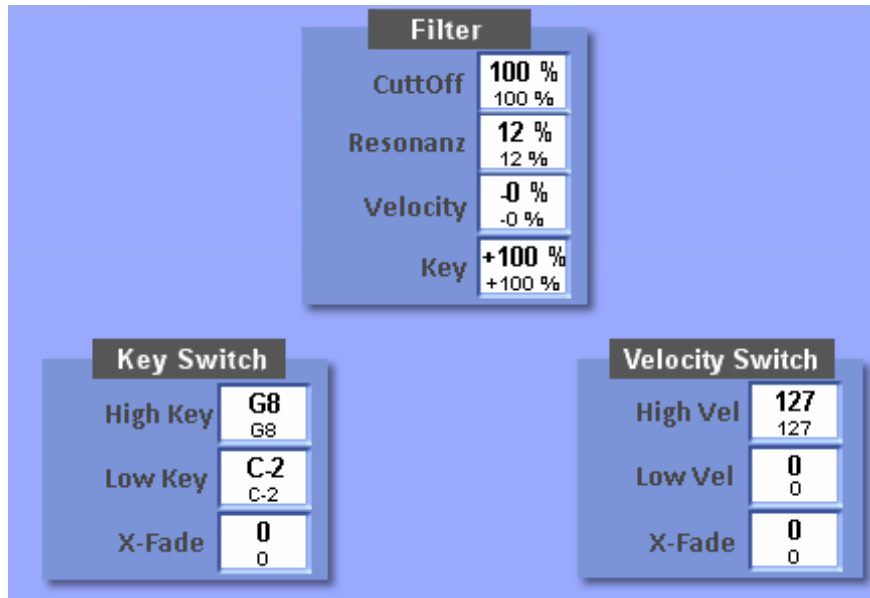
Filter

CuttOff 100 % 100 %

Resonanz 12 % 12 %

Velocity -0 % -0 %

Key +100 % +100 %

Key Switch

High Key G8 G8

Low Key C-2 C-2

X-Fade 0 0

Velocity Switch

High Vel 127 127

Low Vel 0 0

X-Fade 0 0